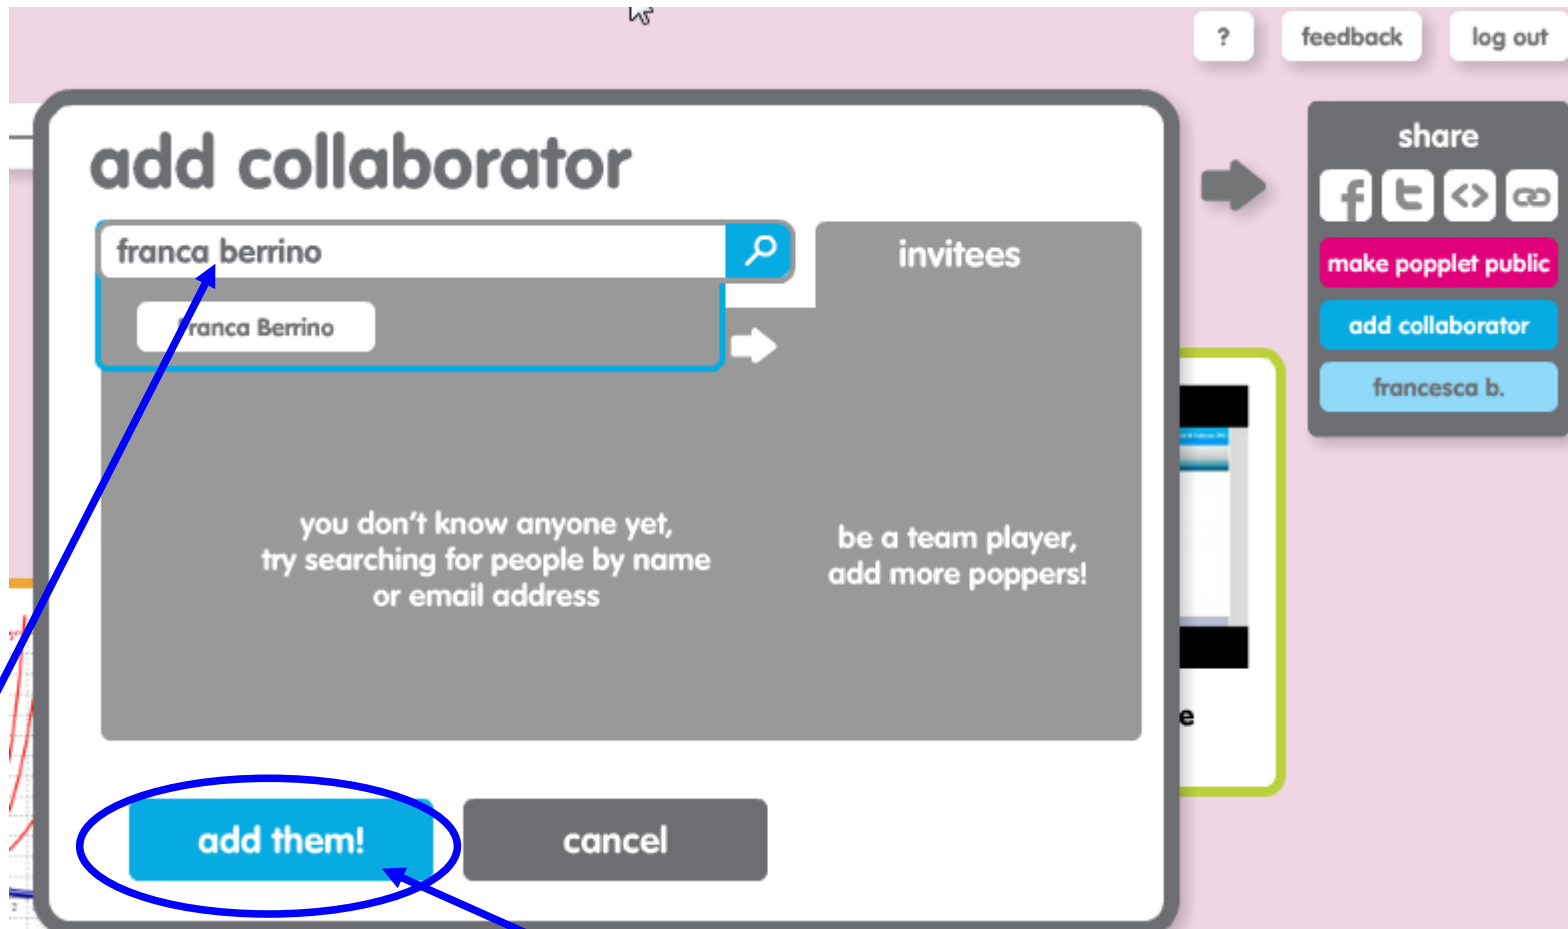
?
feedback
log out

add collaborator

franca berrino

Franca Berrino

invitees

you don't know anyone yet, try searching for people by name or email address

be a team player, add more poppers!

add them!
cancel

share
make popplet public
add collaborator
francesca b.